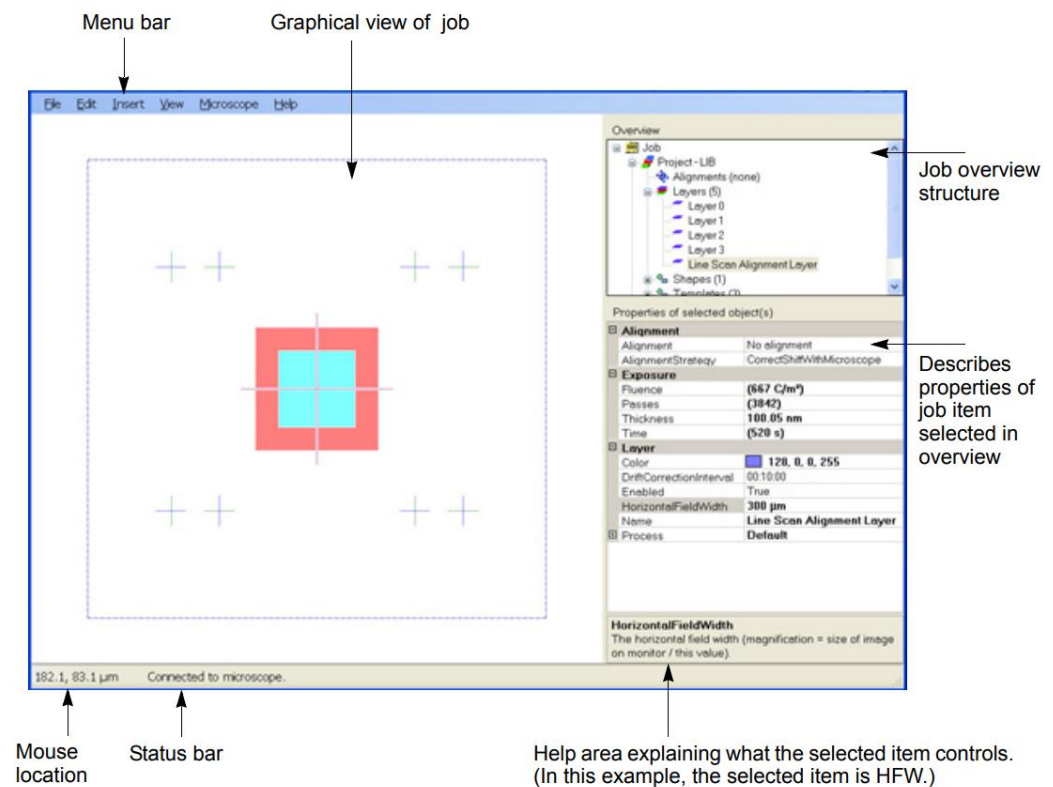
Menu bar

Graphical view of job

File Edit Insert View Microscope Help

Overview

Job
Project - LIB
Alignments (none)
Layers (5)
Layer 0
Layer 1
Layer 2
Layer 3
Line Scan Alignment Layer
Shapes (1)
Templates (2)

Job overview structure

Properties of selected object(s)

| Alignment | |
|---|---|
| Alignment | No alignment |
| AlignmentStrategy | CorrectShiftWithMicroscope |
| **Exposure** | |
| Fluence | (667 C/m²) |
| Passes | (3842) |
| Thickness | 100.05 nm |
| Time | (520 s) |
| **Layer** | |
| Color | 128, 0, 0, 255 |
| DriftCorrectionInterval | 00:10:00 |
| Enabled | True |
| HorizontalFieldWidth | 300 µm |
| Name | Line Scan Alignment Layer |
| Process | Default |

Describes properties of job item selected in overview

HorizontalFieldWidth
The horizontal field width (magnification = size of image on monitor / this value).

182.1, 83.1 µm Connected to microscope.

Mouse location

Status bar

Help area explaining what the selected item controls. (In this example, the selected item is HFW.)